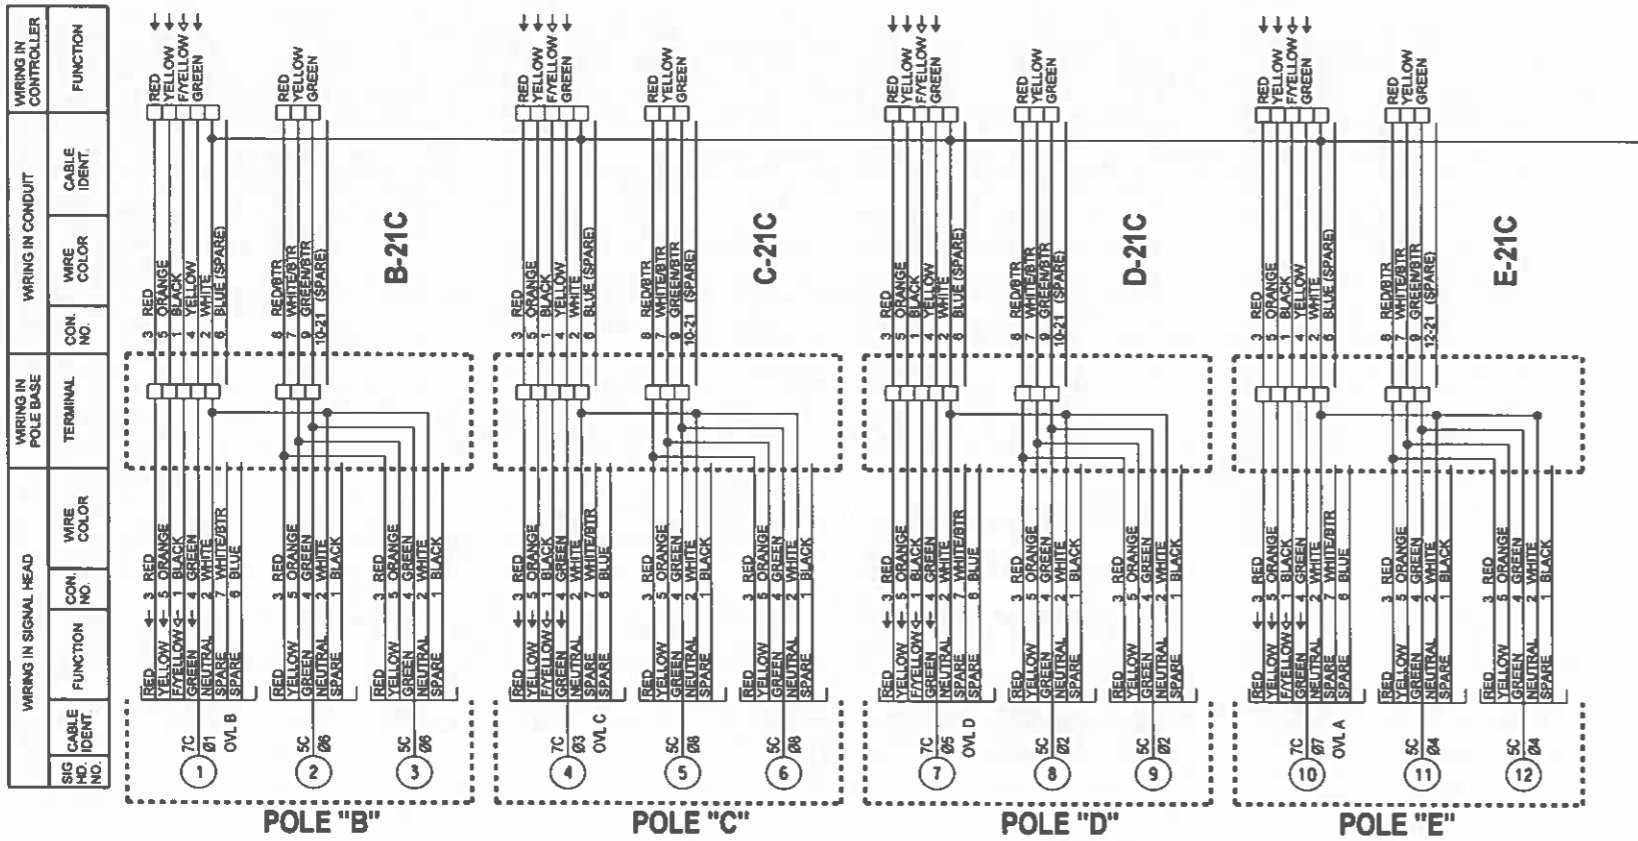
WIRING IN CONTROLLER
FUNCTION
WIRING IN CONDUIT
CABLE IDENT.
WIRE COLOR
CON. NO.
WIRING IN POLE BASE
TERMINAL
WIRING IN SIGNAL HEAD
WIRE COLOR
CON. NO.
FUNCTION
CABLE IDENT.
SIG HD. NO.

RED
YELLOW
F/YELLOW
GREEN

RED
YELLOW
GREEN

B-21C

3 RED
5 ORANGE
1 BLACK
4 YELLOW
2 WHITE
6 BLUE (SPARE)

8 RED/BTR
7 WHITE/BTR
9 GREEN/BTR
10-21 (SPARE)

RED 3 RED
YELLOW 5 ORANGE
F/YELLOW 1 BLACK
GREEN 4 GREEN
NEUTRAL 2 WHITE
SPARE 7 WHITE/BTR
SPARE 6 BLUE

RED 3 RED
YELLOW 5 ORANGE
GREEN 4 GREEN
NEUTRAL 2 WHITE
SPARE 1 BLACK

RED 3 RED
YELLOW 5 ORANGE
GREEN 4 GREEN
NEUTRAL 2 WHITE
SPARE 1 BLACK

7C Ø1 OVL B
5C Ø6
5C Ø6
1 2 3
POLE "B"

RED
YELLOW
F/YELLOW
GREEN

RED
YELLOW
GREEN

C-21C

3 RED
5 ORANGE
1 BLACK
4 YELLOW
2 WHITE
6 BLUE (SPARE)

8 RED/BTR
7 WHITE/BTR
9 GREEN/BTR
10-21 (SPARE)

RED 3 RED
YELLOW 5 ORANGE
F/YELLOW 1 BLACK
GREEN 4 GREEN
NEUTRAL 2 WHITE
SPARE 7 WHITE/BTR
SPARE 6 BLUE

RED 3 RED
YELLOW 5 ORANGE
GREEN 4 GREEN
NEUTRAL 2 WHITE
SPARE 1 BLACK

RED 3 RED
YELLOW 5 ORANGE
GREEN 4 GREEN
NEUTRAL 2 WHITE
SPARE 1 BLACK

7C Ø3 OVL C
5C Ø8
5C Ø8
4 5 6
POLE "C"

RED
YELLOW
F/YELLOW
GREEN

RED
YELLOW
GREEN

D-21C

3 RED
5 ORANGE
1 BLACK
4 YELLOW
2 WHITE
6 BLUE (SPARE)

8 RED/BTR
7 WHITE/BTR
9 GREEN/BTR
10-21 (SPARE)

RED 3 RED
YELLOW 5 ORANGE
F/YELLOW 1 BLACK
GREEN 4 GREEN
NEUTRAL 2 WHITE
SPARE 7 WHITE/BTR
SPARE 6 BLUE

RED 3 RED
YELLOW 5 ORANGE
GREEN 4 GREEN
NEUTRAL 2 WHITE
SPARE 1 BLACK

RED 3 RED
YELLOW 5 ORANGE
GREEN 4 GREEN
NEUTRAL 2 WHITE
SPARE 1 BLACK

7C Ø5 OVL D
5C Ø2
5C Ø2
7 8 9
POLE "D"

RED
YELLOW
F/YELLOW
GREEN

RED
YELLOW
GREEN

E-21C

3 RED
5 ORANGE
1 BLACK
4 YELLOW
2 WHITE
6 BLUE (SPARE)

8 RED/BTR
7 WHITE/BTR
9 GREEN/BTR
12-21 (SPARE)

RED 3 RED
YELLOW 5 ORANGE
F/YELLOW 1 BLACK
GREEN 4 GREEN
NEUTRAL 2 WHITE
SPARE 7 WHITE/BTR
SPARE 6 BLUE

RED 3 RED
YELLOW 5 ORANGE
GREEN 4 GREEN
NEUTRAL 2 WHITE
SPARE 1 BLACK

RED 3 RED
YELLOW 5 ORANGE
GREEN 4 GREEN
NEUTRAL 2 WHITE
SPARE 1 BLACK

7C Ø7 OVL A
5C Ø4
5C Ø4
10 11 12
POLE "E"